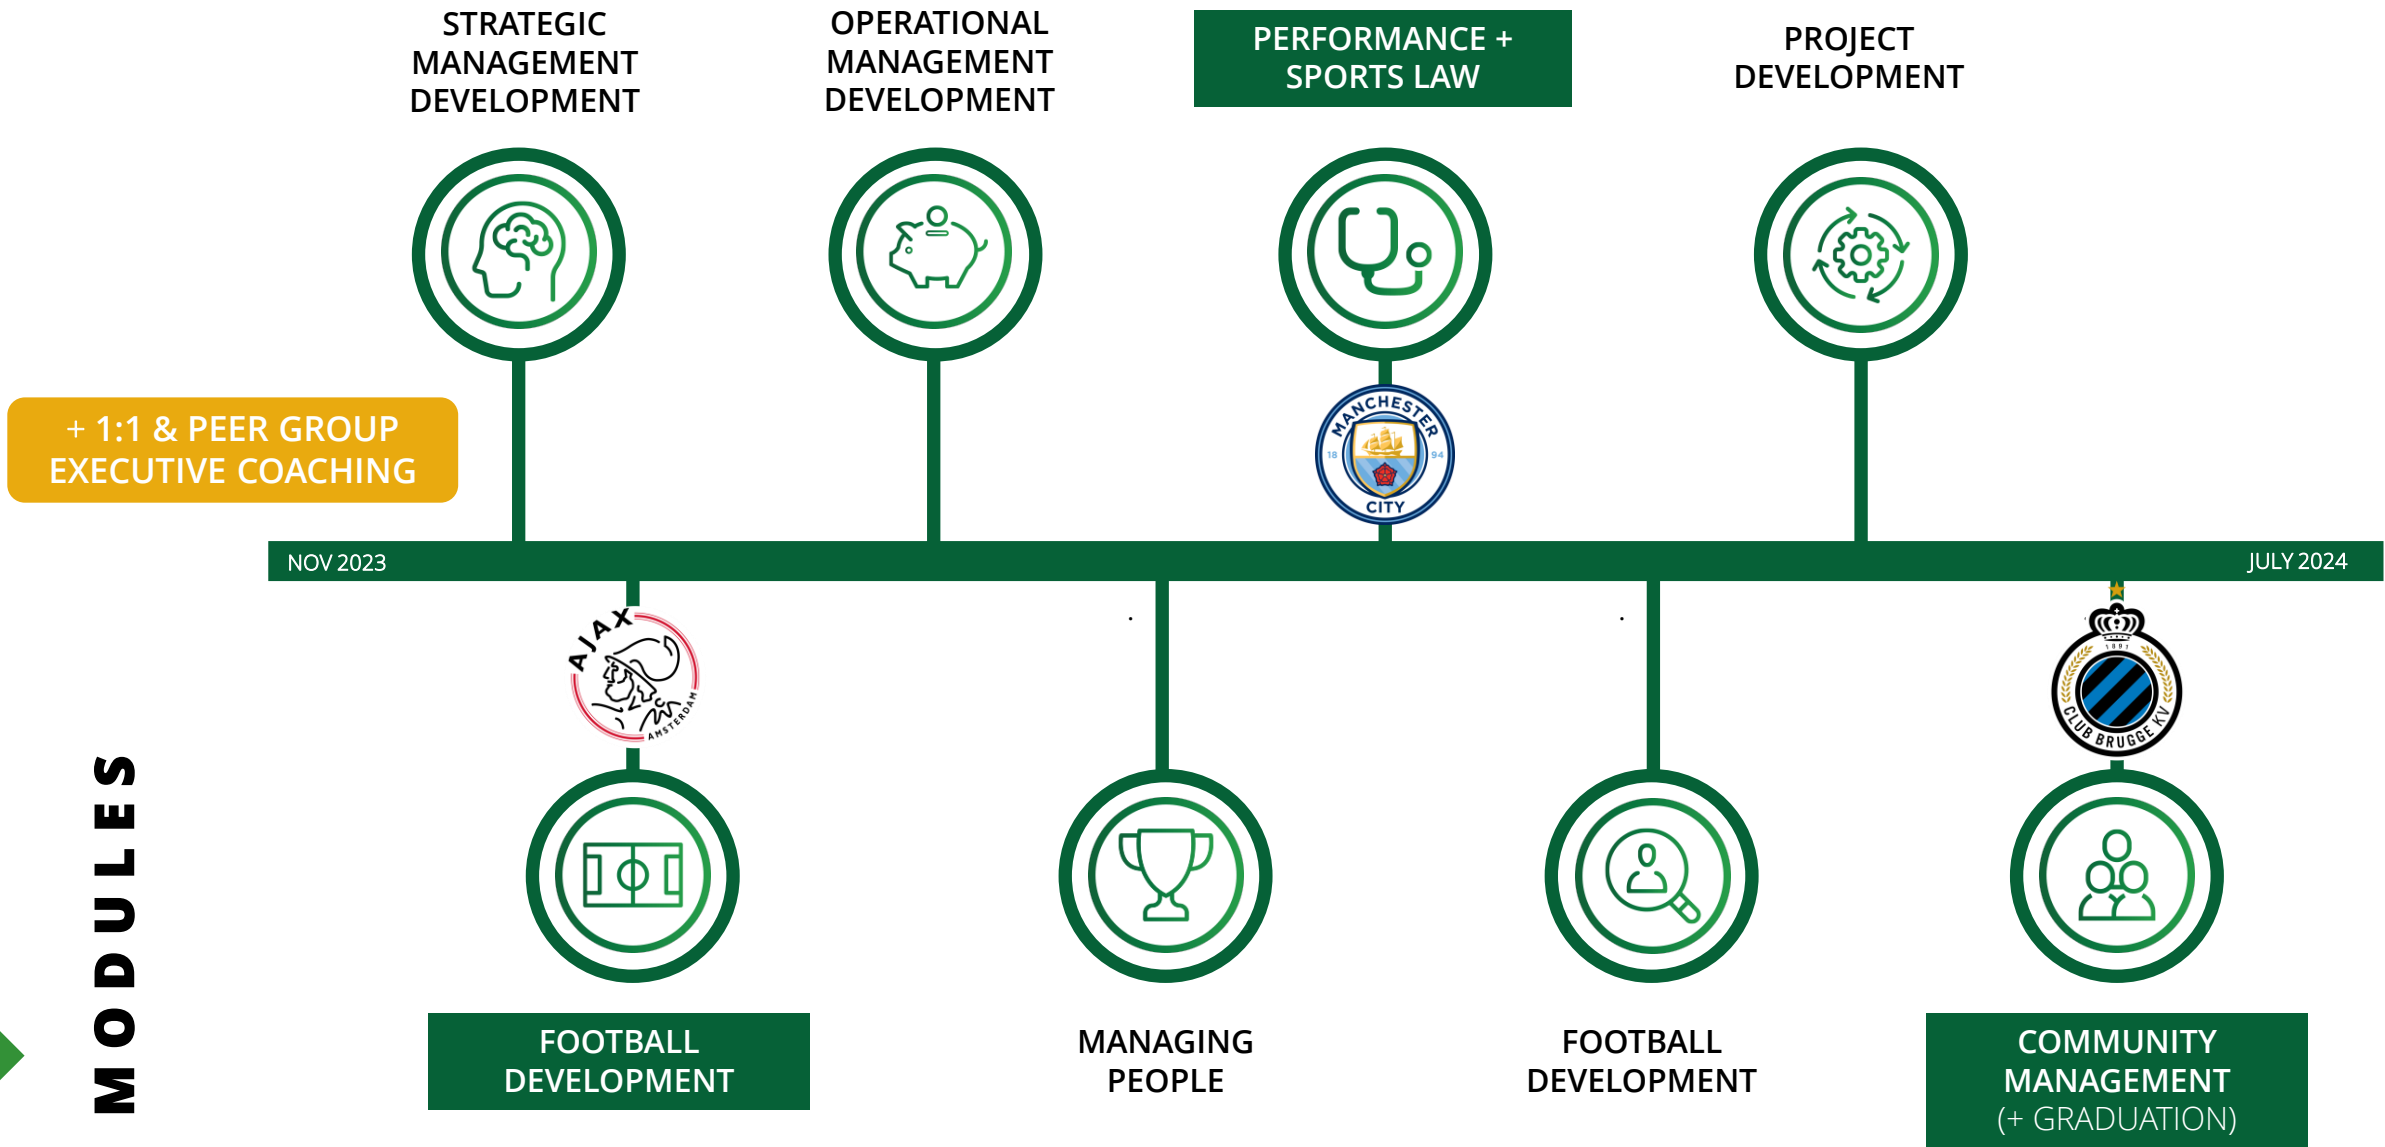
STRATEGIC MANAGEMENT DEVELOPMENT

OPERATIONAL MANAGEMENT DEVELOPMENT

PERFORMANCE + SPORTS LAW

PROJECT DEVELOPMENT

+ 1:1 & PEER GROUP EXECUTIVE COACHING

MANCHESTER CITY 18 94

NOV 2023

JULY 2024

AJAX AMSTERDAM

CLUB BRUGGE KV 1891

MODULES

FOOTBALL DEVELOPMENT

MANAGING PEOPLE

FOOTBALL DEVELOPMENT

COMMUNITY MANAGEMENT (+ GRADUATION)